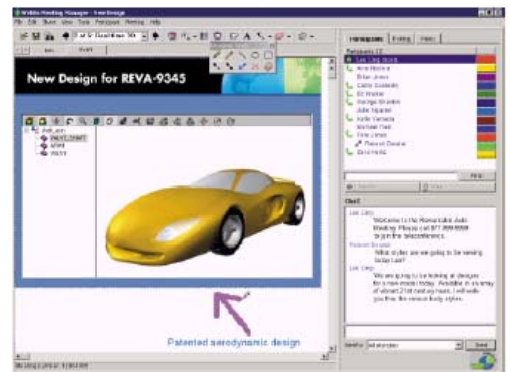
WebEx Meeting Manager - New Design
File Edit Share View Tools Participant Meeting Help

New Design for REVA-9345

Participants Polling Notes

Participants (12)
Lee Ling (Host)
Anne Marie
Brian Jones
Cathy Edwards
Ed Wright
George Brooks
Julie Nguyen
Kelly Yamada
Michael Park
Tina Jones
Patent Drawer
Steve Harts

Chat
Lee Ling:
Welcome to the Remarkable Auto Meeting. Please call 877.000.0000 to join the teleconference.
Patent Drawer:
What styles are we going to be viewing today Lee?
Lee Ling:
We are going to be looking at designs for a new model today. Available in an array of vibrant 21st century hues. I will walk you thru the various body styles.

Send to: All Attendees
Send

Patented aerodynamic design